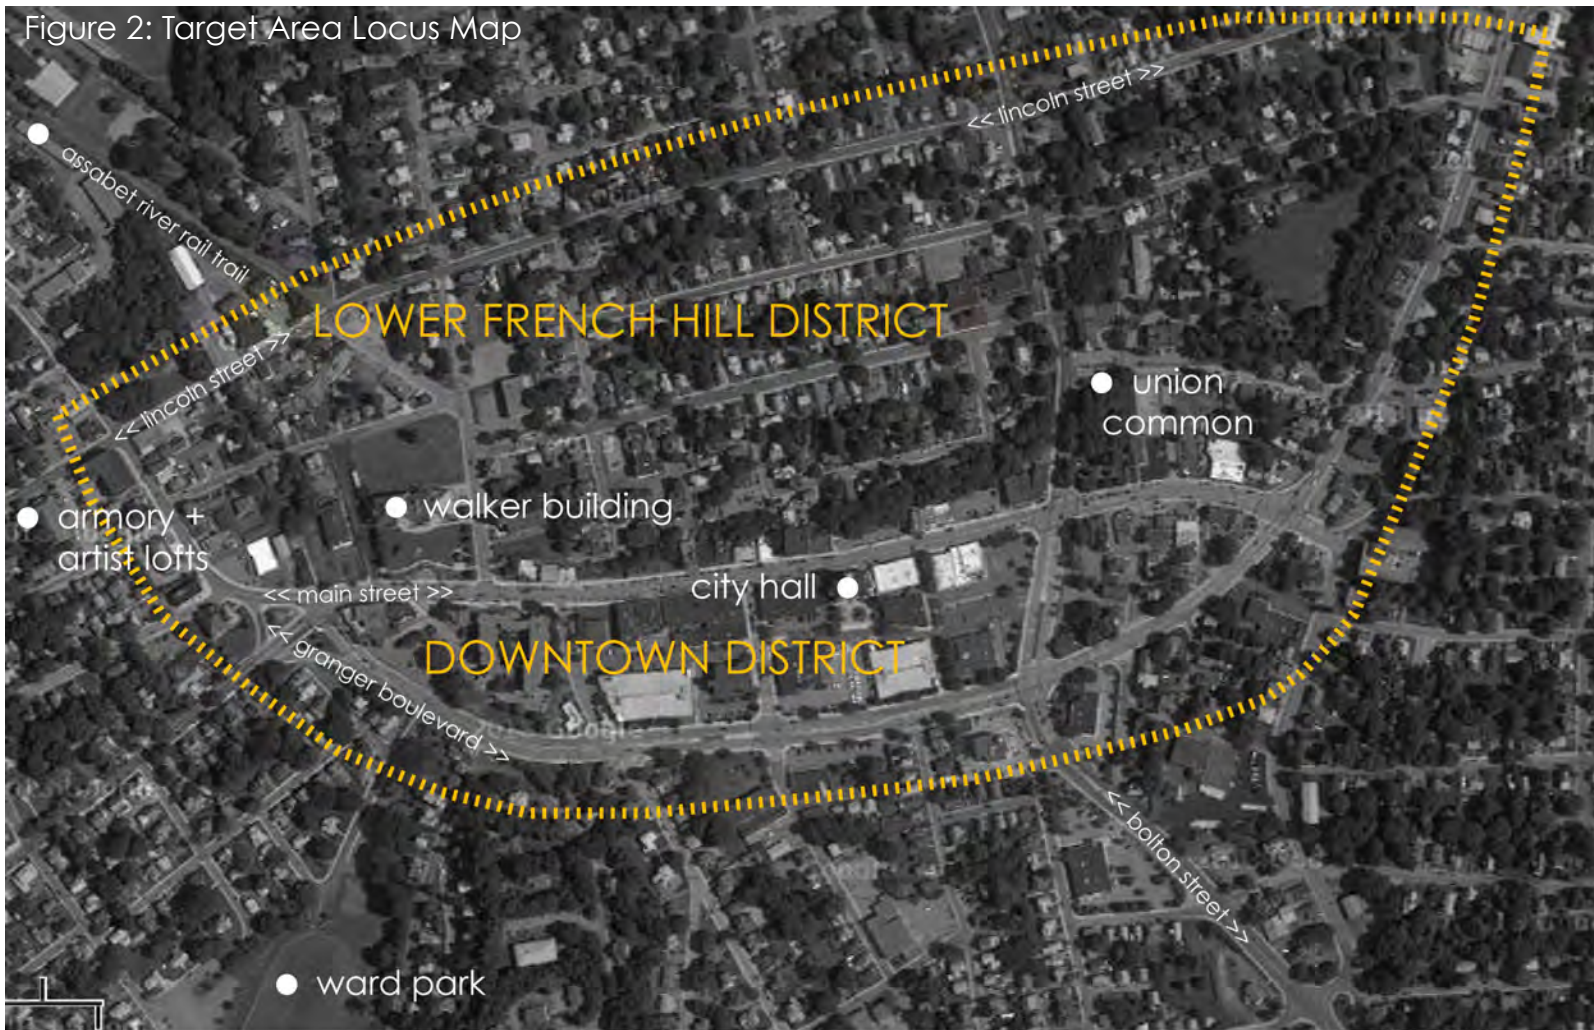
Figure 2: Target Area Locus Map

<< lincoln street >>

assabet river rail trail

LOWER FRENCH HILL DISTRICT

<< lincoln street >>

union common

armory + artist lofts

walker building

<< main street >>

city hall

<< granger boulevard >>

DOWNTOWN DISTRICT

<< bolton street >>

ward park